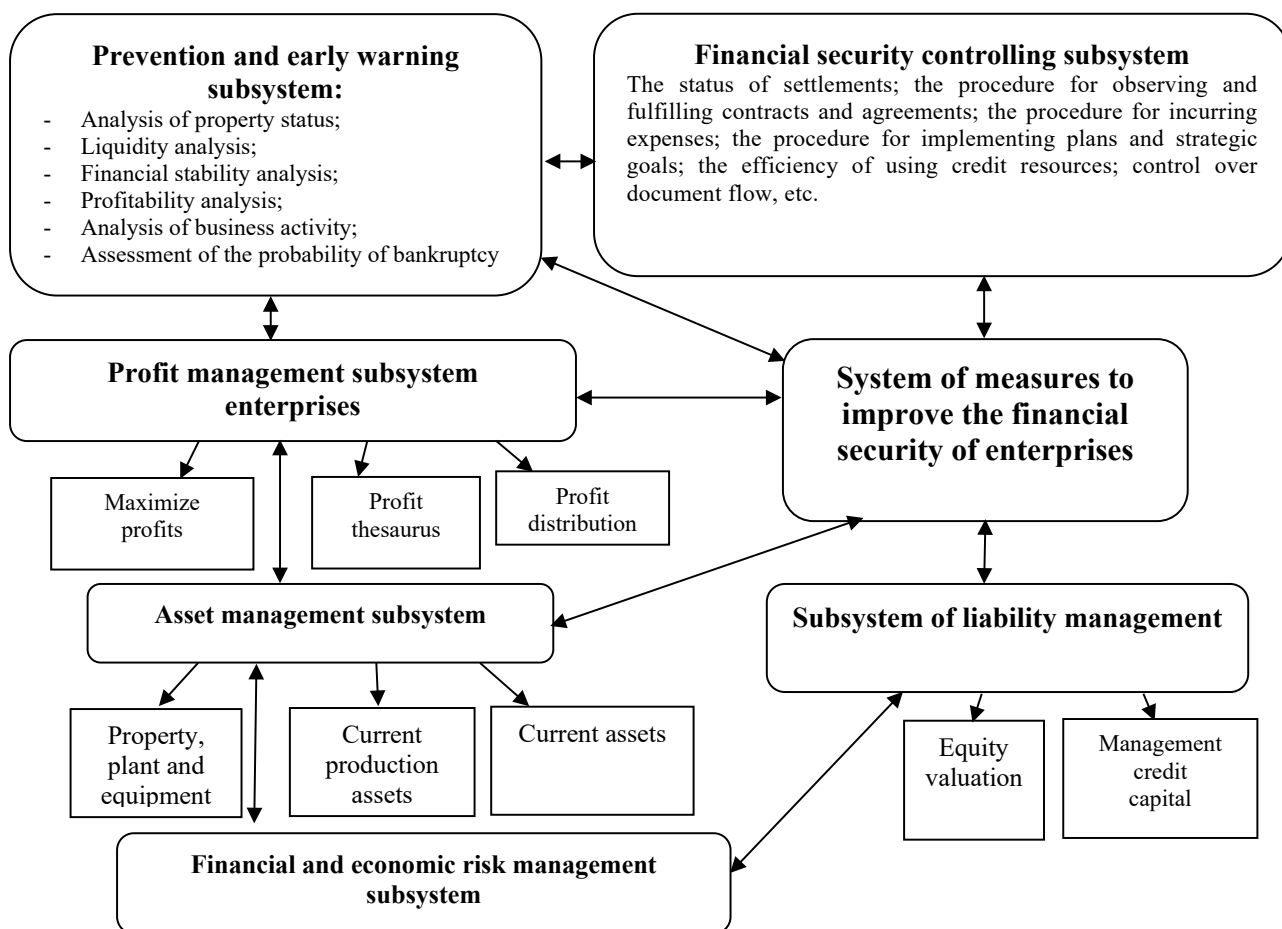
Prevention and early warning subsystem:
- Analysis of property status;
- Liquidity analysis;
- Financial stability analysis;
- Profitability analysis;
- Analysis of business activity;
- Assessment of the probability of bankruptcy

Financial security controlling subsystem
The status of settlements; the procedure for observing and fulfilling contracts and agreements; the procedure for incurring expenses; the procedure for implementing plans and strategic goals; the efficiency of using credit resources; control over document flow, etc.

Profit management subsystem enterprises

System of measures to improve the financial security of enterprises

Maximize profits

Profit thesaurus

Profit distribution

Asset management subsystem

Subsystem of liability management

Property, plant and equipment

Current production assets

Current assets

Equity valuation

Management credit capital

Financial and economic risk management subsystem